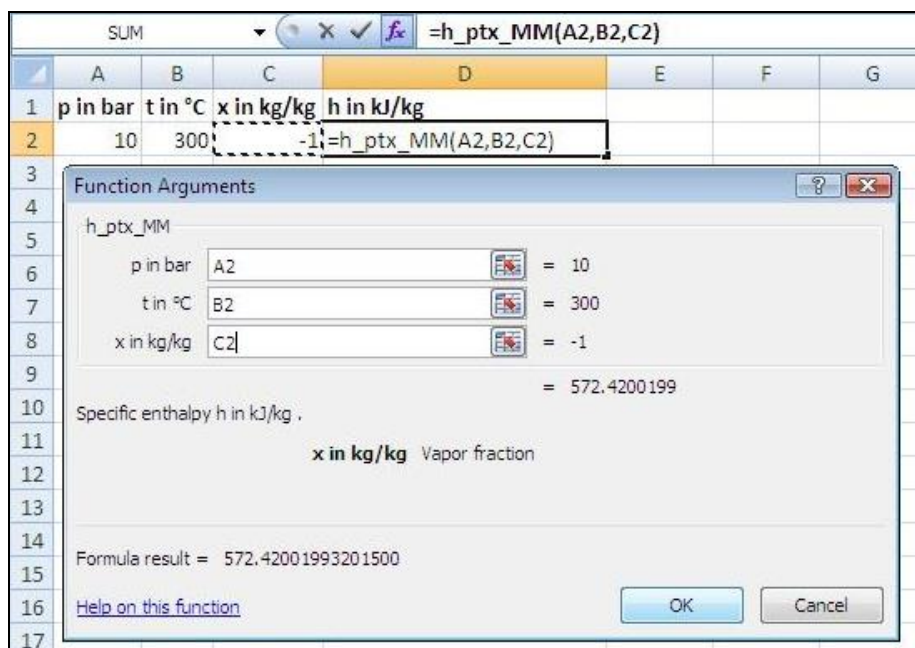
SUM $f_x$ =h_ptx_MM(A2,B2,C2)

| | A | B | C | D | E | F | G |
|---|---|---|---|---|---|---|---|
| 1 | p in bar | t in °C | x in kg/kg | h in kJ/kg | | | |
| 2 | 10 | 300 | -1 | =h_ptx_MM(A2,B2,C2) | | | |
| 3 | | | | | | | |
| 4 | | | | | | | |
| 5 | | | | | | | |
| 6 | | | | | | | |
| 7 | | | | | | | |
| 8 | | | | | | | |
| 9 | | | | | | | |
| 10 | | | | | | | |
| 11 | | | | | | | |
| 12 | | | | | | | |
| 13 | | | | | | | |
| 14 | | | | | | | |
| 15 | | | | | | | |
| 16 | | | | | | | |
| 17 | | | | | | | |

Function Arguments

h_ptx_MM

p in bar A2 = 10

t in °C B2 = 300

x in kg/kg C2 = -1

= 572.4200199

Specific enthalpy h in kJ/kg .

x in kg/kg Vapor fraction

Formula result = 572.42001993201500

Help on this function

OK

Cancel